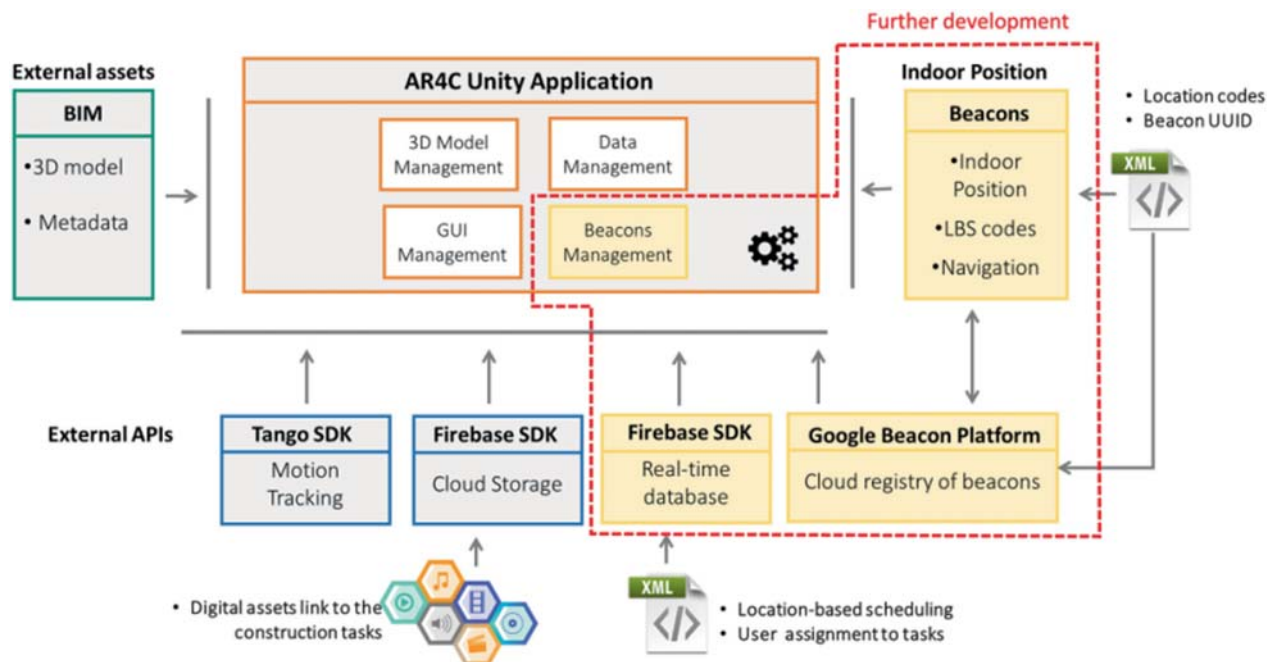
Further development

External assets

BIM

•3D model

• Metadata

AR4C Unity Application

3D Model Management

Data Management

GUI Management

Beacons Management

Indoor Position

Beacons

•Indoor Position

•LBS codes

•Navigation

• Location codes
• Beacon UUID

XML

External APIs

Tango SDK

Motion Tracking

Firebase SDK

Cloud Storage

Firebase SDK

Real-time database

Google Beacon Platform

Cloud registry of beacons

• Digital assets link to the construction tasks

XML

• Location-based scheduling
• User assignment to tasks